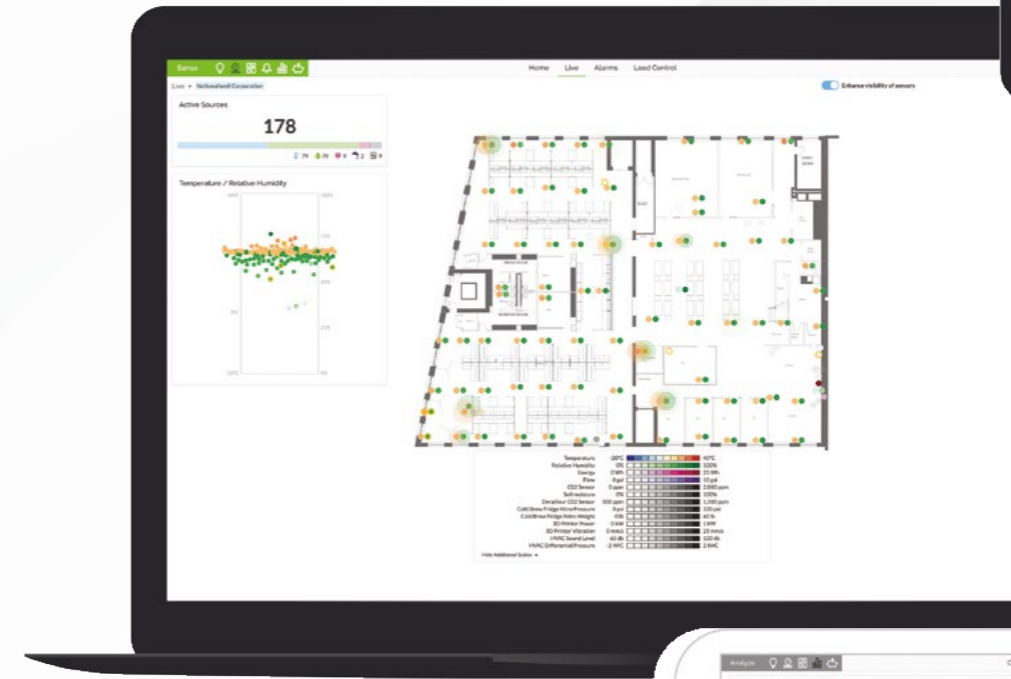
Sense

Home Live Alarms Load Control

Live > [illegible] Corporation

Enhance visibility of sensors

Active Sources

178

79 70 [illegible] 2 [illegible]

Temperature / Relative Humidity

40°C 100%

0% 20%

-20°C 0%

| | | |
|---|---|---|
| Temperature | -20°C | 40°C |
| Relative Humidity | 0% | 100% |
| Energy | 0 Wh | 25 Wh |
| Flow | 0 gal | 10 gal |
| CO2 Sensor | 0 ppm | 2,000 ppm |
| Soil moisture | 0% | 100% |
| Desaltour CO2 Sensor | 500 ppm | 1,500 ppm |
| Cold Brew Fridge Nitro Pressure | 0 psi | 100 psi |
| Cold Brew Fridge Nitro Weight | 0 lb | 60 lb |
| 3D Printer Power | 0 kW | 1 kW |
| 3D Printer Vibration | 0 mm/s | 20 mm/s |
| HVAC Sound Level | 60 db | 100 db |
| HVAC Differential Pressure | -2 WC | 2 WC |

Hide Additional Scales

Analyze